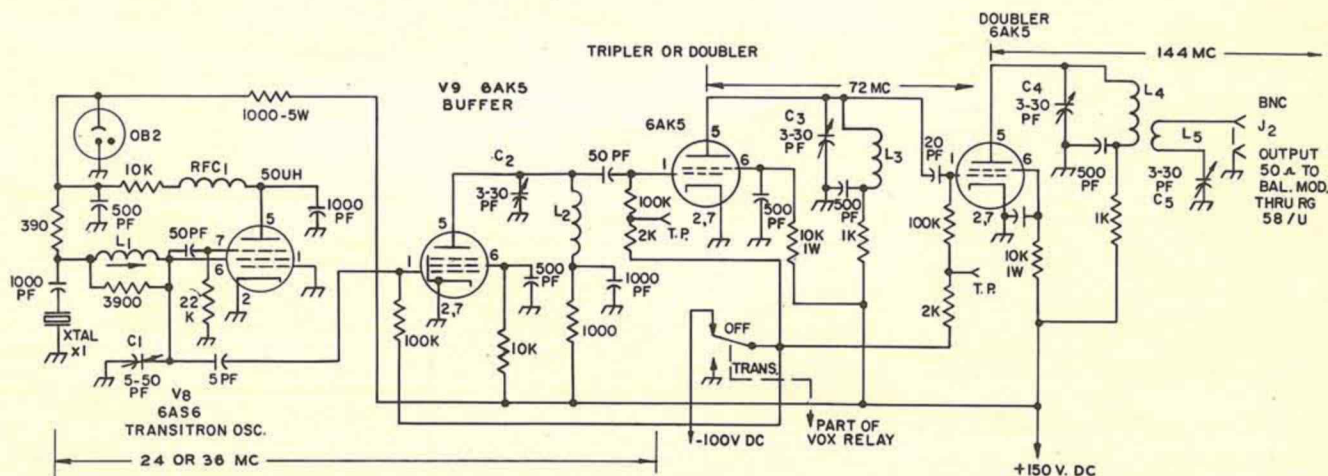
DOUBLER
6AK5

144 MC

TRIPLER OR DOUBLER

72 MC

V9 6AK5
BUFFER

1000-5W

OB2

10K

RFC1

50UH

1000 PF

500 PF

390

$C_2$

50 PF

6AK5

5

1

6

$C_3$
3-30 PF

$L_3$

20 PF

$C_4$
3-30 PF

$L_4$

BNC

$J_2$

$L_5$

OUTPUT
50 Ω TO
BAL. MOD.
THRU RG
58 / U

3-30 PF
$C_5$

500 PF

3-30 PF

$L_2$

100K

2K

T.P.

2,7

500 PF

10K 1W

1K

100K

2,7

10K 1W

1K

$L_1$

50PF

7

5

1

6

2

1000 PF

3900

22 K

XTAL X1

C1

5-50 PF

5 PF

V8
6AS6
TRANSITRON OSC.

1

5

6

2,7

500 PF

1000 PF

100K

10K

1000

OFF

TRANS.

PART OF
VOX RELAY

-100V DC

T.P.

2K

+150 V. DC

24 OR 36 MC